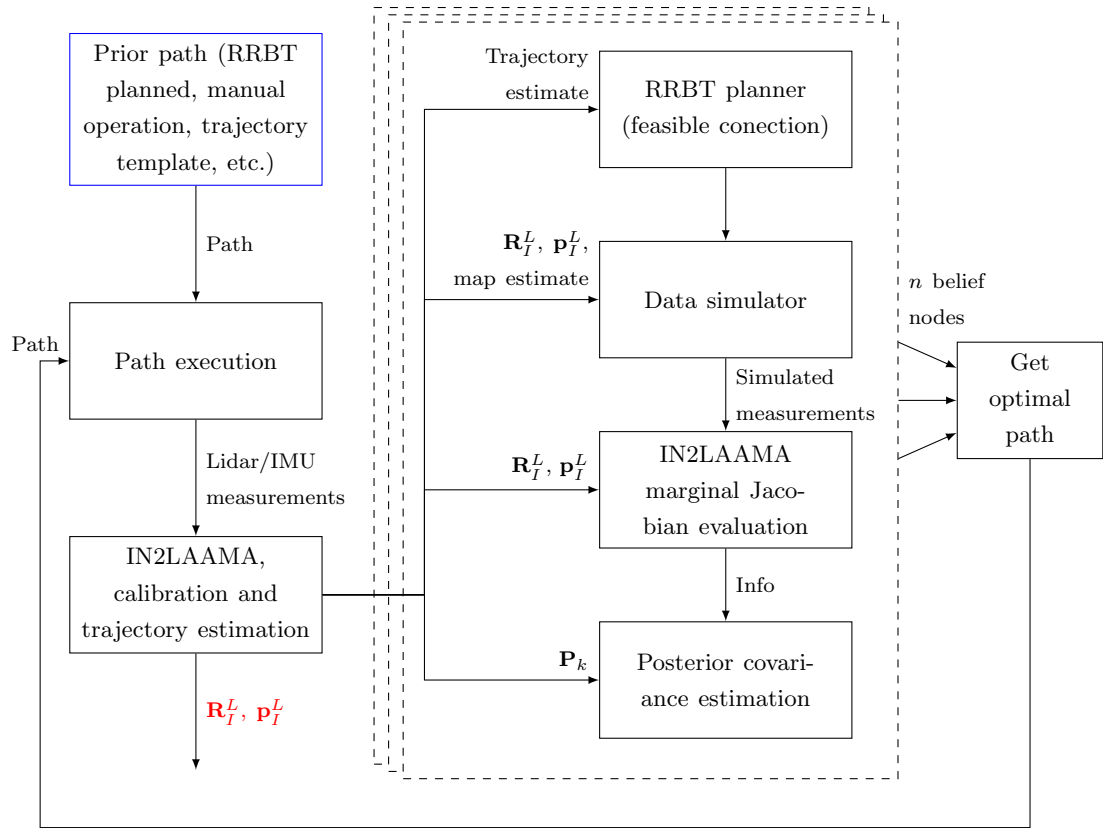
Prior path (RRBT planned, manual operation, trajectory template, etc.)

Path

Path

Path execution

Lidar/IMU measurements

IN2LAAMA, calibration and trajectory estimation

$\mathbf{R}_I^L, \mathbf{p}_I^L$

Trajectory estimate

RRBT planner (feasible conection)

$\mathbf{R}_I^L, \mathbf{p}_I^L$, map estimate

Data simulator

Simulated measurements

$\mathbf{R}_I^L, \mathbf{p}_I^L$

IN2LAAMA marginal Jacobian evaluation

Info

$\mathbf{P}_k$

Posterior covariance estimation

$n$ belief nodes

Get optimal path